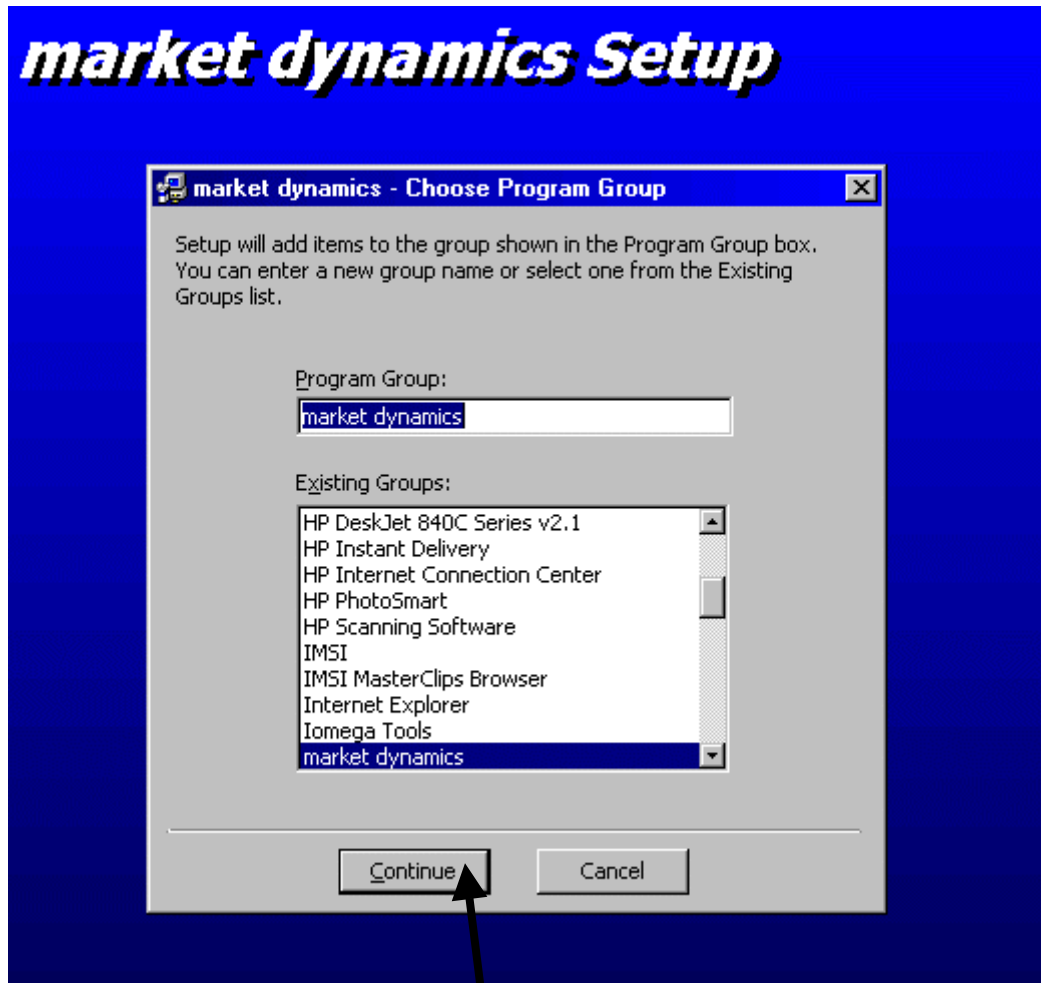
market dynamics Setup

market dynamics - Choose Program Group

Setup will add items to the group shown in the Program Group box. You can enter a new group name or select one from the Existing Groups list.

Program Group:

market dynamics

Existing Groups:

HP DeskJet 840C Series v2.1
HP Instant Delivery
HP Internet Connection Center
HP PhotoSmart
HP Scanning Software
IMSI
IMSI MasterClips Browser
Internet Explorer
Iomega Tools
market dynamics

Continue

Cancel